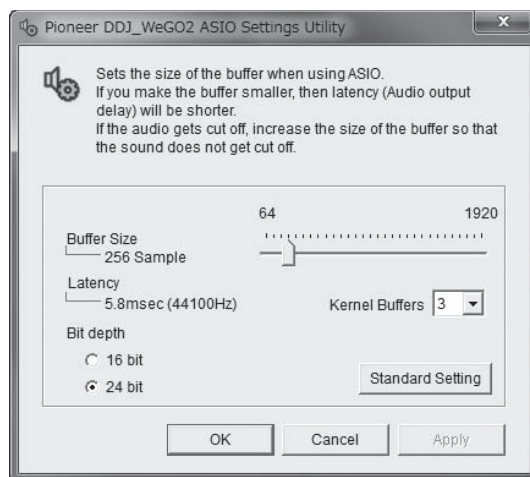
Pioneer DDJ_WeGO2 ASIO Settings Utility

Sets the size of the buffer when using ASIO.
If you make the buffer smaller, then latency (Audio output delay) will be shorter.
If the audio gets cut off, increase the size of the buffer so that the sound does not get cut off.

64
1920

Buffer Size
256 Sample

Latency
5.8msec (44100Hz)

Kernel Buffers 3

Bit depth
16 bit
24 bit

Standard Setting

OK
Cancel
Apply